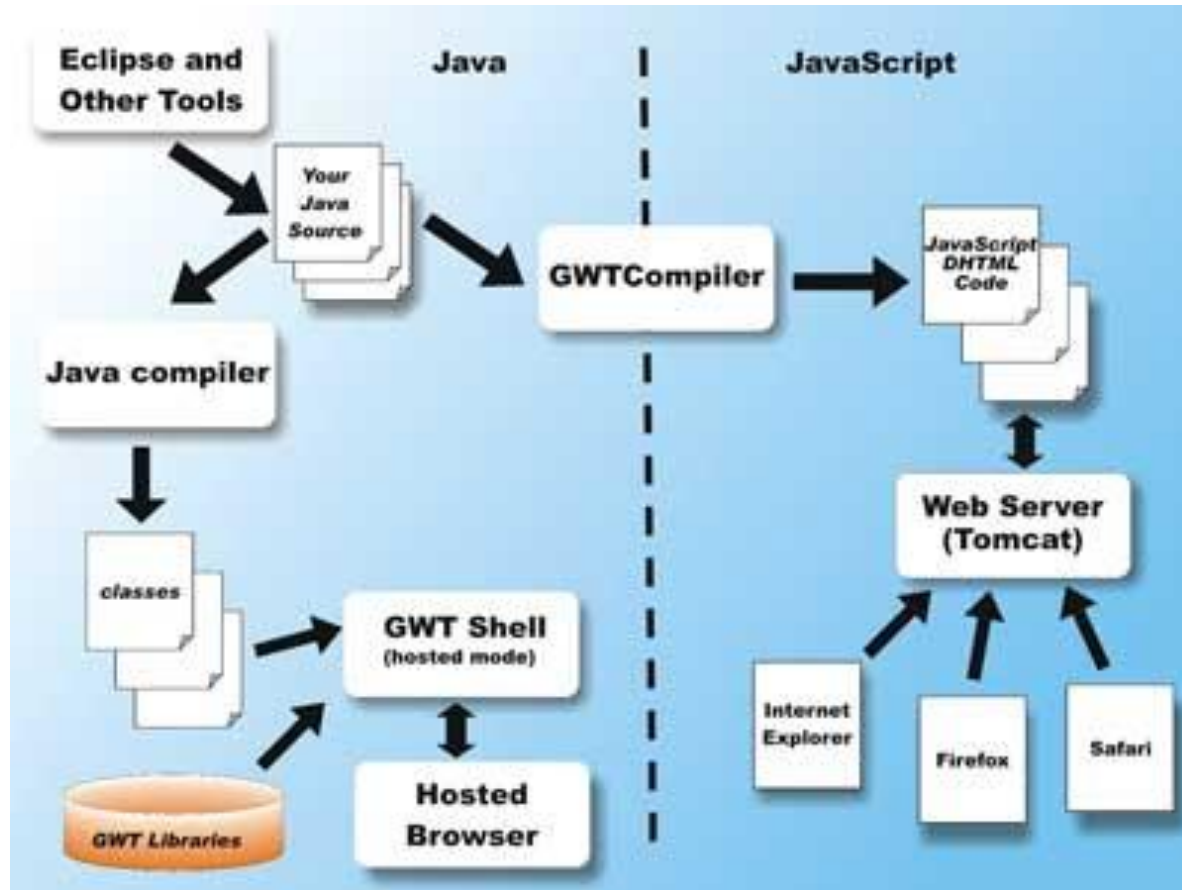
Eclipse and Other Tools

Java

JavaScript

Your Java Source

GWTCompiler

JavaScript DHTML Code

Java compiler

Web Server (Tomcat)

classes

GWT Shell (hosted mode)

Internet Explorer

Firefox

Safari

Hosted Browser

GWT Libraries